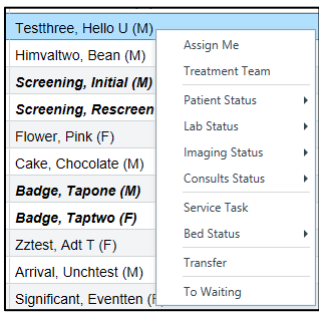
Testthree, Hello U (M)
Himvaltwo, Bean (M)
***Screening, Initial (M)***
***Screening, Rescreen***
Flower, Pink (F)
Cake, Chocolate (M)
***Badge, Tapone (M)***
***Badge, Taptwo (F)***
Zztest, Adt T (F)
Arrival, Unchtest (M)
Significant, Eventten (F

Assign Me
Treatment Team
Patient Status ▸
Lab Status ▸
Imaging Status ▸
Consults Status ▸
Service Task
Bed Status ▸
Transfer
To Waiting